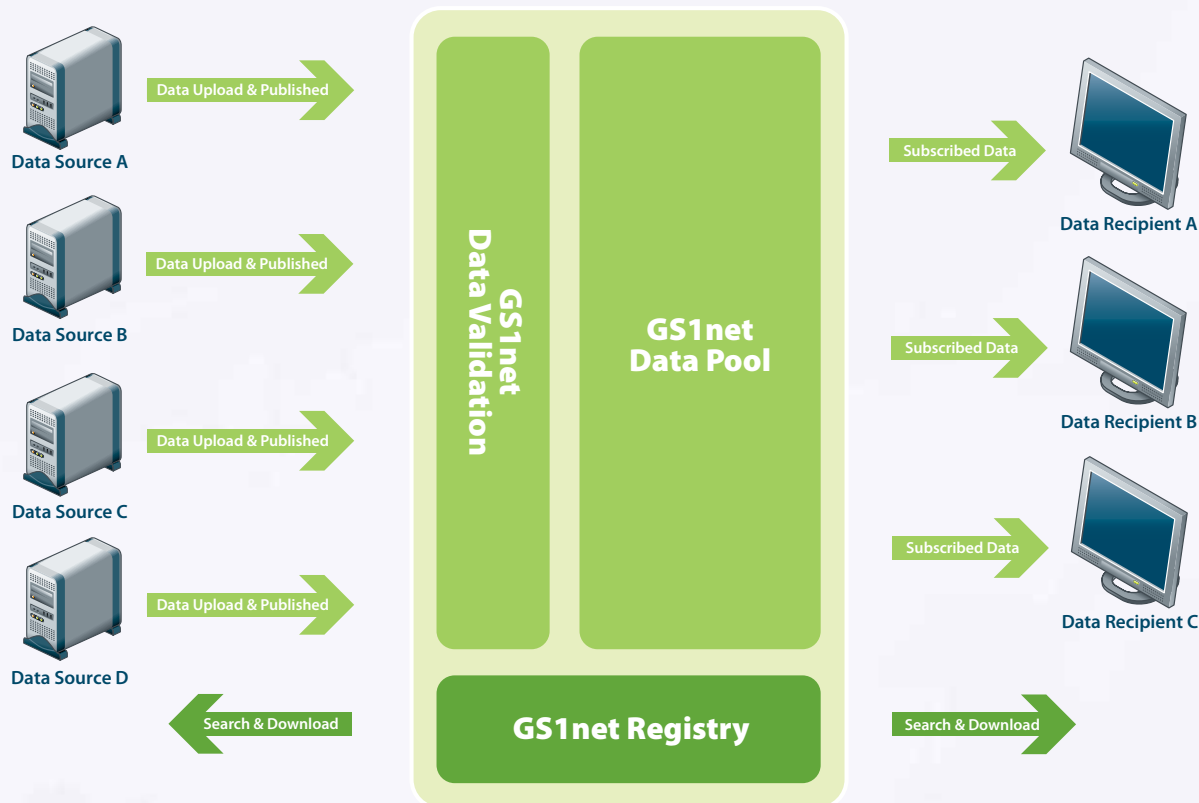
Data Upload & Published

Data Source A

Data Upload & Published

Data Source B

Data Upload & Published

Data Source C

Data Upload & Published

Data Source D

Search & Download

GS1net Data Validation

GS1net Data Pool

GS1net Registry

Subscribed Data

Data Recipient A

Subscribed Data

Data Recipient B

Subscribed Data

Data Recipient C

Search & Download